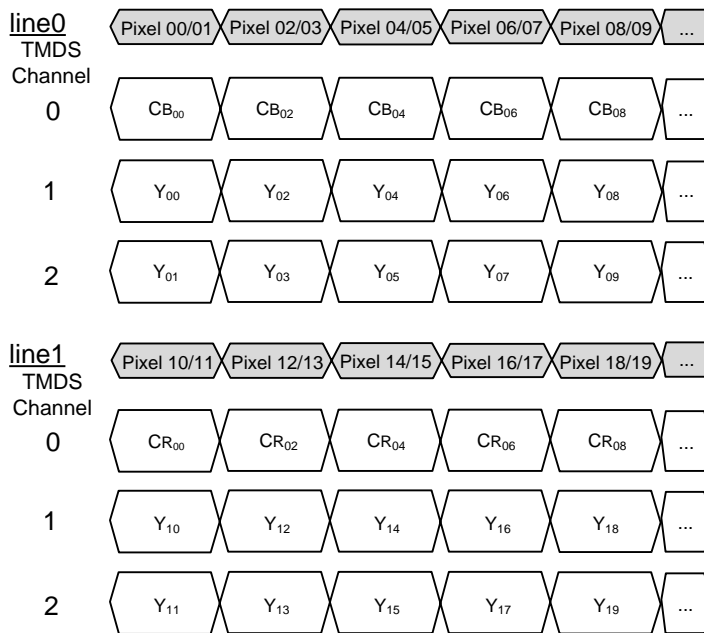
line0
TMDS Channel

| | | | | | | |
|---|---|---|---|---|---|---|
| | Pixel 00/01 | Pixel 02/03 | Pixel 04/05 | Pixel 06/07 | Pixel 08/09 | ... |
| 0 | $CB_{00}$ | $CB_{02}$ | $CB_{04}$ | $CB_{06}$ | $CB_{08}$ | ... |
| 1 | $Y_{00}$ | $Y_{02}$ | $Y_{04}$ | $Y_{06}$ | $Y_{08}$ | ... |
| 2 | $Y_{01}$ | $Y_{03}$ | $Y_{05}$ | $Y_{07}$ | $Y_{09}$ | ... |

line1
TMDS Channel

| | | | | | | |
|---|---|---|---|---|---|---|
| | Pixel 10/11 | Pixel 12/13 | Pixel 14/15 | Pixel 16/17 | Pixel 18/19 | ... |
| 0 | $CR_{00}$ | $CR_{02}$ | $CR_{04}$ | $CR_{06}$ | $CR_{08}$ | ... |
| 1 | $Y_{10}$ | $Y_{12}$ | $Y_{14}$ | $Y_{16}$ | $Y_{18}$ | ... |
| 2 | $Y_{11}$ | $Y_{13}$ | $Y_{15}$ | $Y_{17}$ | $Y_{19}$ | ... |